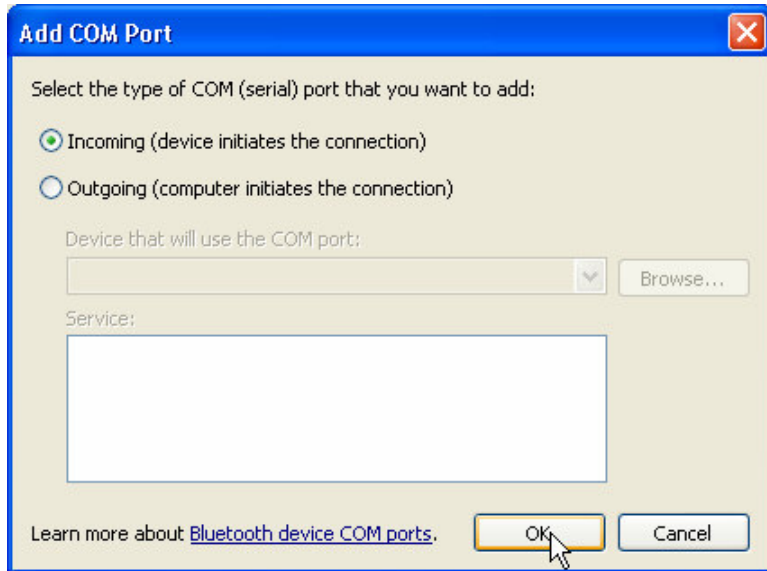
Add COM Port

Select the type of COM (serial) port that you want to add:

Incoming (device initiates the connection)

Outgoing (computer initiates the connection)

Device that will use the COM port:

Browse...

Service:

Learn more about Bluetooth device COM ports.

OK

Cancel